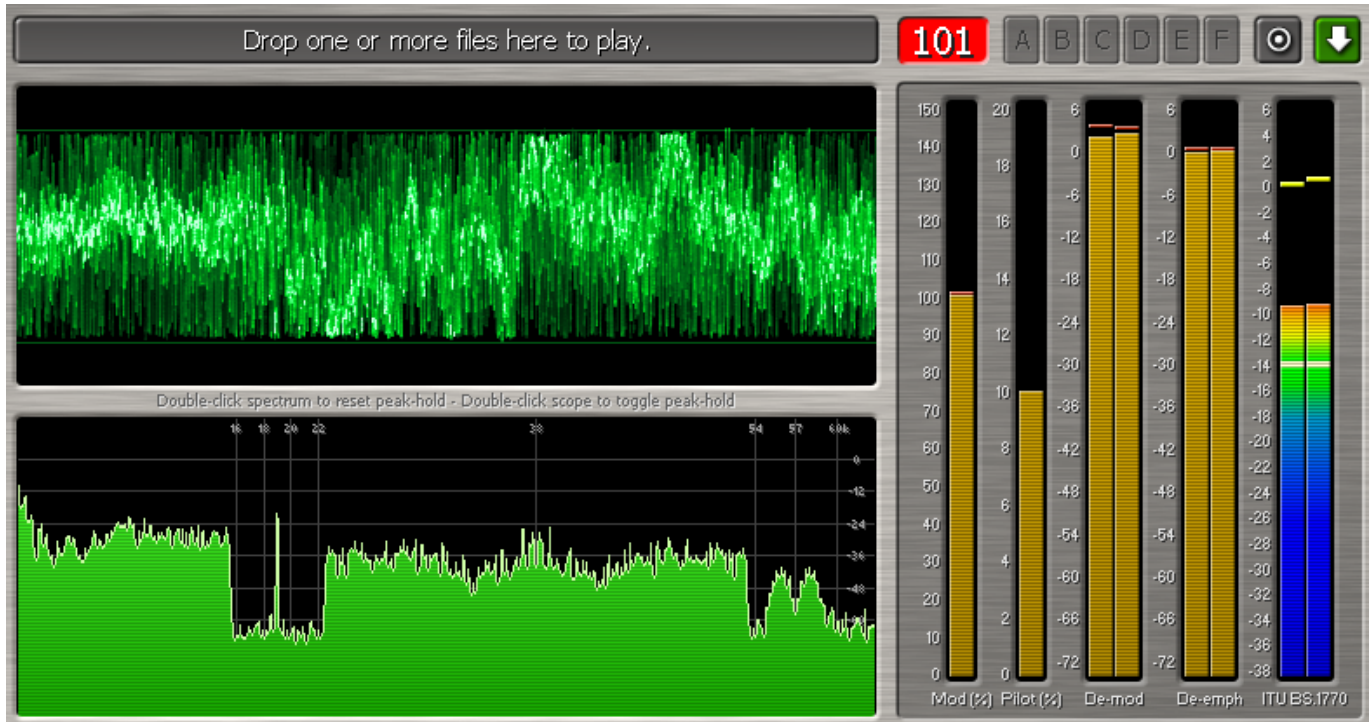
Drop one or more files here to play.

101

A B C D E F

Double-click spectrum to reset peak-hold - Double-click scope to toggle peak-hold

16 18 20 22 38 54 57 60k

0
-12
-24
-36
-48
-60

150
140
130
120
110
100
90
80
70
60
50
40
30
20
10
0

20
18
16
14
12
10
8
6
4
2
0

6
0
-6
-12
-18
-24
-30
-36
-42
-48
-54
-60
-66
-72

6
0
-6
-12
-18
-24
-30
-36
-42
-48
-54
-60
-66
-72

6
4
2
0
-2
-4
-6
-8
-10
-12
-14
-16
-18
-20
-22
-24
-26
-28
-30
-32
-34
-36
-38

Mod (%) Pilot (%) De-mod De-emph ITU BS.1770